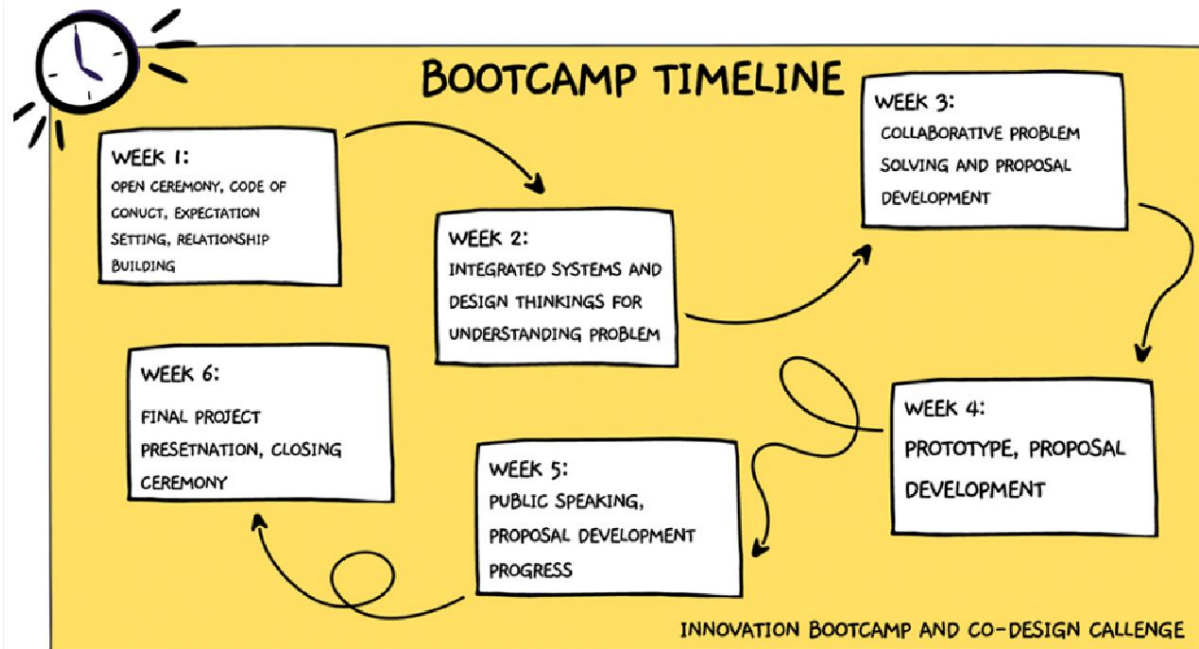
BOOTCAMP TIMELINE

WEEK 1:
OPEN CEREMONY, CODE OF CONUCT, EXPECTATION SETTING, RELATIONSHIP BUILDING

WEEK 2:
INTEGRATED SYSTEMS AND DESIGN THINKINGS FOR UNDERSTANDING PROBLEM

WEEK 3:
COLLABORATIVE PROBLEM SOLVING AND PROPOSAL DEVELOPMENT

WEEK 4:
PROTOTYPE, PROPOSAL DEVELOPMENT

WEEK 5:
PUBLIC SPEAKING, PROPOSAL DEVELOPMENT PROGRESS

WEEK 6:
FINAL PROJECT PRESETNATION, CLOSING CEREMONY

INNOVATION BOOTCAMP AND CO-DESIGN CALLENGE